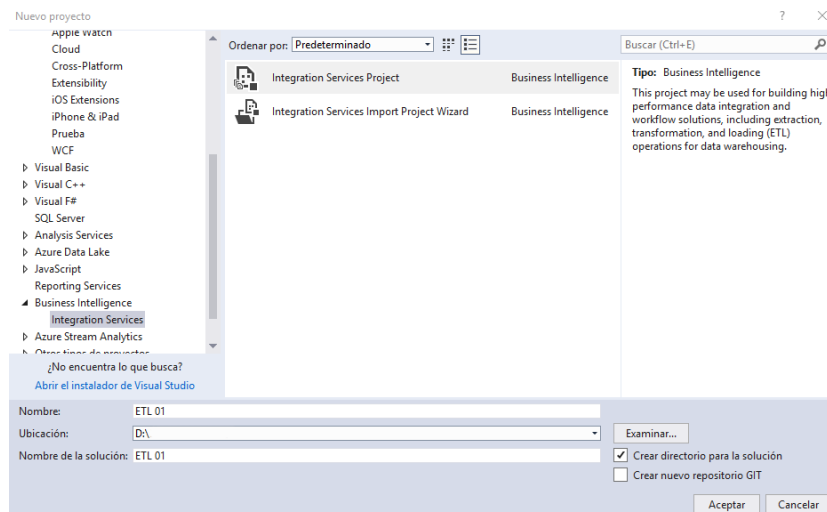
Nuevo proyecto

?

Apple Watch
Cloud
Cross-Platform
Extensibility
iOS Extensions
iPhone & iPad
Prueba
WCF
Visual Basic
Visual C++
Visual F#
SQL Server
Analysis Services
Azure Data Lake
JavaScript
Reporting Services
Business Intelligence
Integration Services
Azure Stream Analytics
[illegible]

¿No encuentra lo que busca?
Abrir el instalador de Visual Studio

Ordenar por: Predeterminado

| Integration Services Project | Business Intelligence |
|---|---|
| Integration Services Import Project Wizard | Business Intelligence |

Buscar (Ctrl+E)

Tipo: Business Intelligence

This project may be used for building high performance data integration and workflow solutions, including extraction, transformation, and loading (ETL) operations for data warehousing.

Nombre: ETL 01
Ubicación: D:\
Examinar...
Nombre de la solución: ETL 01
Crear directorio para la solución
Crear nuevo repositorio GIT

Aceptar
Cancelar